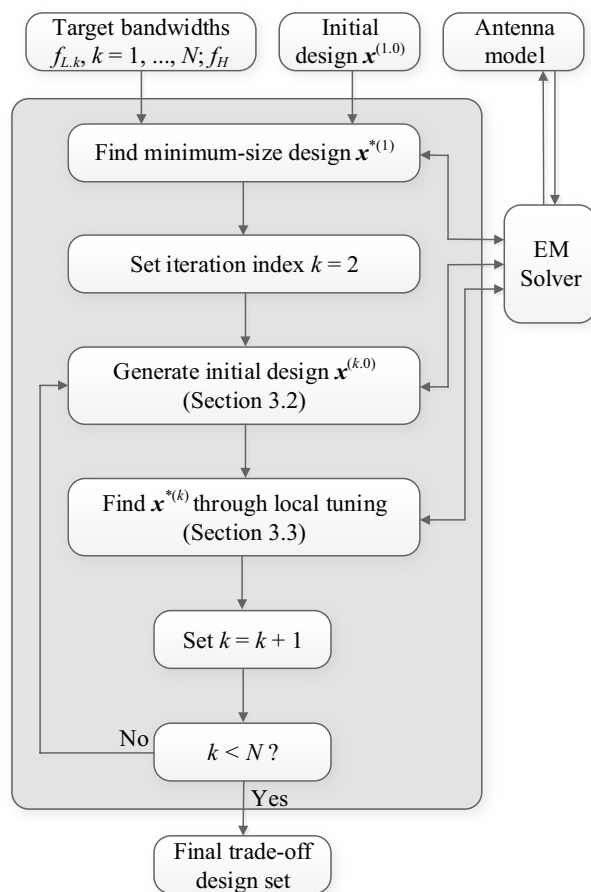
Target bandwidths $f_{L.k}$, $k = 1, ..., N$; $f_H$

Initial design $\boldsymbol{x}^{(1.0)}$

Antenna model

Find minimum-size design $\boldsymbol{x}^{*(1)}$

EM Solver

Set iteration index $k = 2$

Generate initial design $\boldsymbol{x}^{(k.0)}$ (Section 3.2)

Find $\boldsymbol{x}^{*(k)}$ through local tuning (Section 3.3)

Set $k = k + 1$

No

$k < N$ ?

Yes

Final trade-off design set